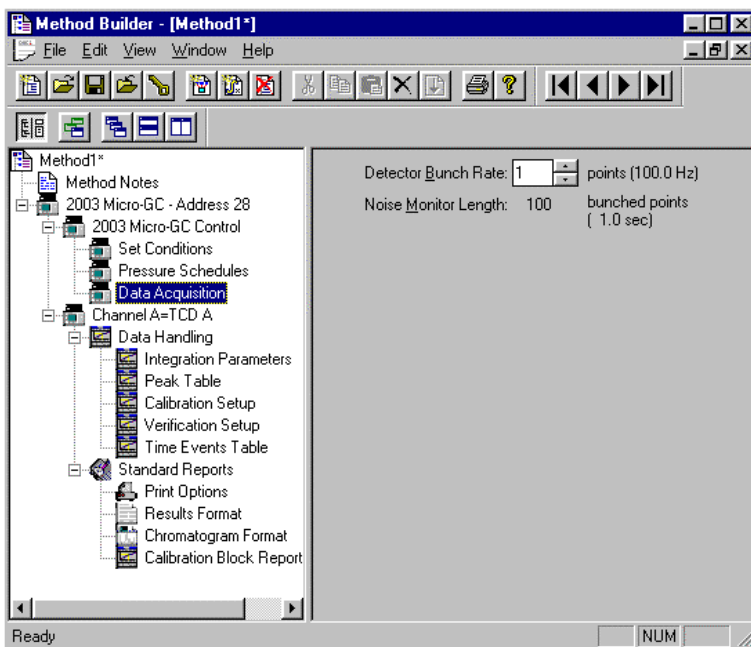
Method Builder - [Method1*]

File Edit View Window Help

Method1*
Method Notes
2003 Micro-GC - Address 28
2003 Micro-GC Control
Set Conditions
Pressure Schedules
Data Acquisition
Channel A=TCD A
Data Handling
Integration Parameters
Peak Table
Calibration Setup
Verification Setup
Time Events Table
Standard Reports
Print Options
Results Format
Chromatogram Format
Calibration Block Report

Detector Bunch Rate: 1 points (100.0 Hz)

Noise Monitor Length: 100 bunched points ( 1.0 sec)

Ready NUM